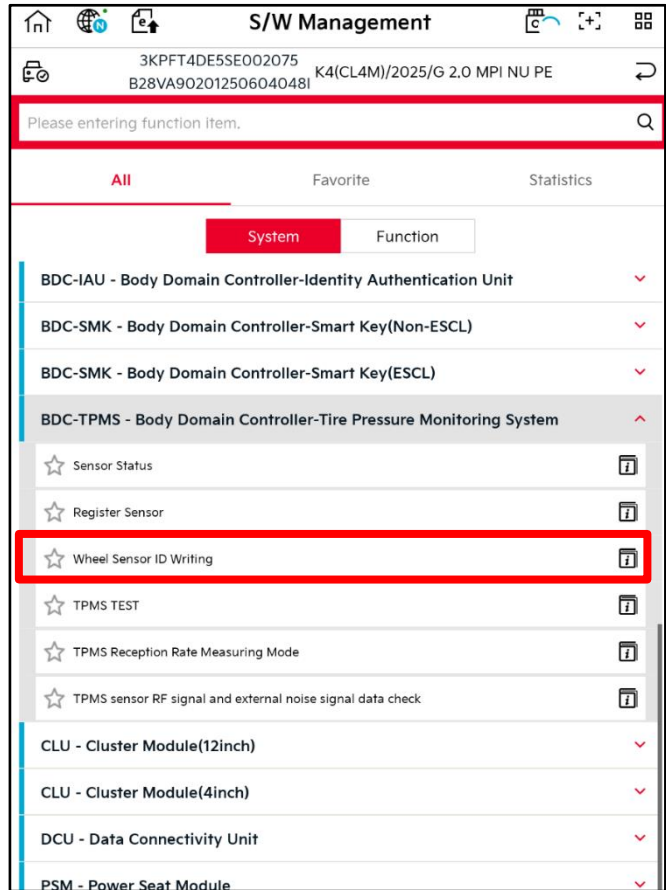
S/W Management

3KPFT4DE5SE002075
B28VA90201250604048I
K4(CL4M)/2025/G 2.0 MPI NU PE

Please entering function item.

All
Favorite
Statistics

System
Function

BDC-IAU - Body Domain Controller-Identity Authentication Unit

BDC-SMK - Body Domain Controller-Smart Key(Non-ESCL)

BDC-SMK - Body Domain Controller-Smart Key(ESCL)

BDC-TPMS - Body Domain Controller-Tire Pressure Monitoring System

Sensor Status

Register Sensor

Wheel Sensor ID Writing

TPMS TEST

TPMS Reception Rate Measuring Mode

TPMS sensor RF signal and external noise signal data check

CLU - Cluster Module(12inch)

CLU - Cluster Module(4inch)

DCU - Data Connectivity Unit

PSM - Power Seat Module